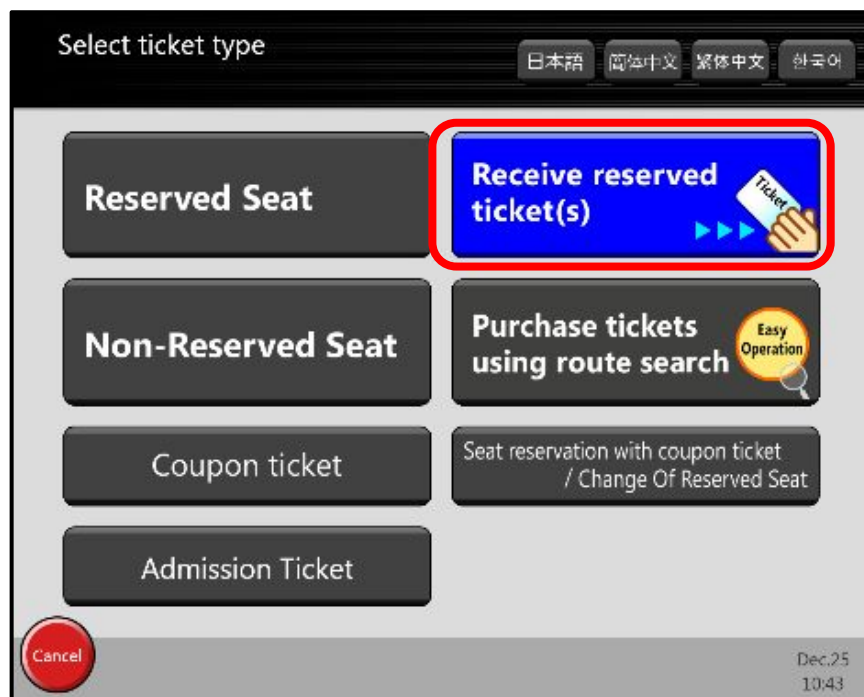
Select ticket type

日本語 简体中文 繁体中文 한국어

Reserved Seat

Receive reserved ticket(s)

Ticket

Non-Reserved Seat

Purchase tickets using route search

Easy Operation

Coupon ticket

Seat reservation with coupon ticket / Change Of Reserved Seat

Admission Ticket

Cancel

Dec.25
10:43